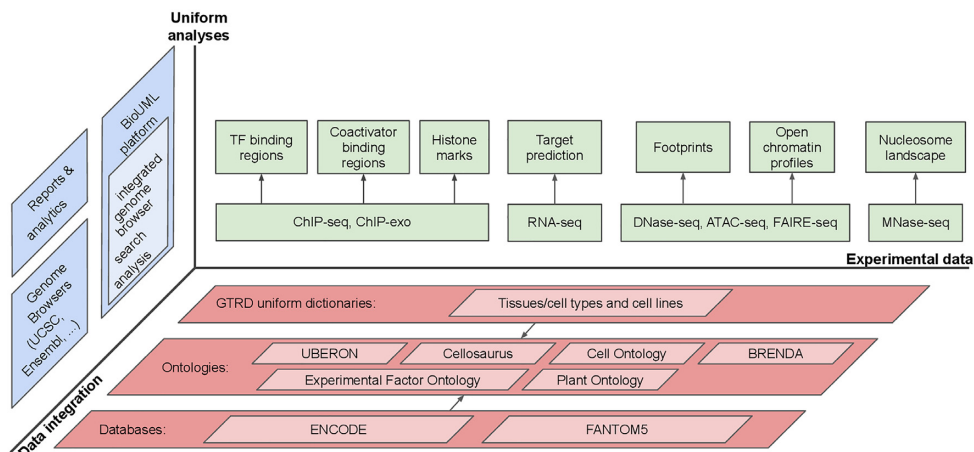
Uniform analyses

Reports & analytics

Genome Browsers (UCSC, Ensembl, ...)

BioUML platform

integrated genome browser search analysis

TF binding regions

Coactivator binding regions

Histone marks

ChIP-seq, ChIP-exo

Target prediction

RNA-seq

Footprints

Open chromatin profiles

DNase-seq, ATAC-seq, FAIRE-seq

Nucleosome landscape

MNase-seq

Experimental data

GTRD uniform dictionaries:

Tissues/cell types and cell lines

Ontologies:

UBERON

Cellosaurus

Cell Ontology

BRENDA

Experimental Factor Ontology

Plant Ontology

Databases:

ENCODE

FANTOM5

Data integration